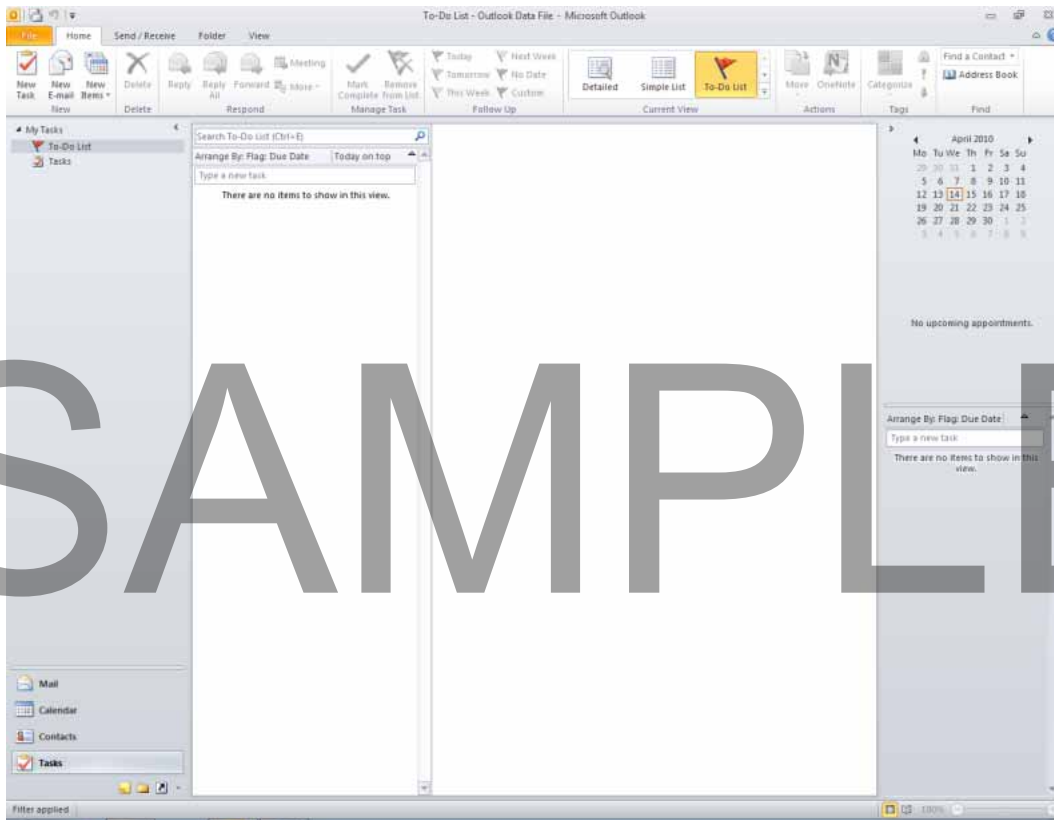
To-Do List - Outlook Data File - Microsoft Outlook

File Home Send / Receive Folder View

New Task New E-mail New Items
New
Delete
Delete
Reply Reply All Forward Meeting More
Respond
Mark Complete Remove from List
Manage Task
Today Tomorrow This Week Next Week No Date Custom
Follow Up
Detailed Simple List To-Do List
Current View
Move OneNote
Actions
Categorize
Tags
Find a Contact
Address Book
Find

My Tasks
To-Do List
Tasks

Search To-Do List (Ctrl+E)
Arrange By: Flag: Due Date Today on top
Type a new task
There are no items to show in this view.

April 2010
| Mo | Tu | We | Th | Fr | Sa | Su |
|---|---|---|---|---|---|---|
| 29 | 30 | 31 | 1 | 2 | 3 | 4 |
| 5 | 6 | 7 | 8 | 9 | 10 | 11 |
| 12 | 13 | 14 | 15 | 16 | 17 | 18 |
| 19 | 20 | 21 | 22 | 23 | 24 | 25 |
| 26 | 27 | 28 | 29 | 30 | 1 | 2 |
| 3 | 4 | 5 | 6 | 7 | 8 | 9 |

No upcoming appointments.

Arrange By: Flag: Due Date
Type a new task
There are no items to show in this view.

SAMPLE

Mail
Calendar
Contacts
Tasks

Filter applied
100%